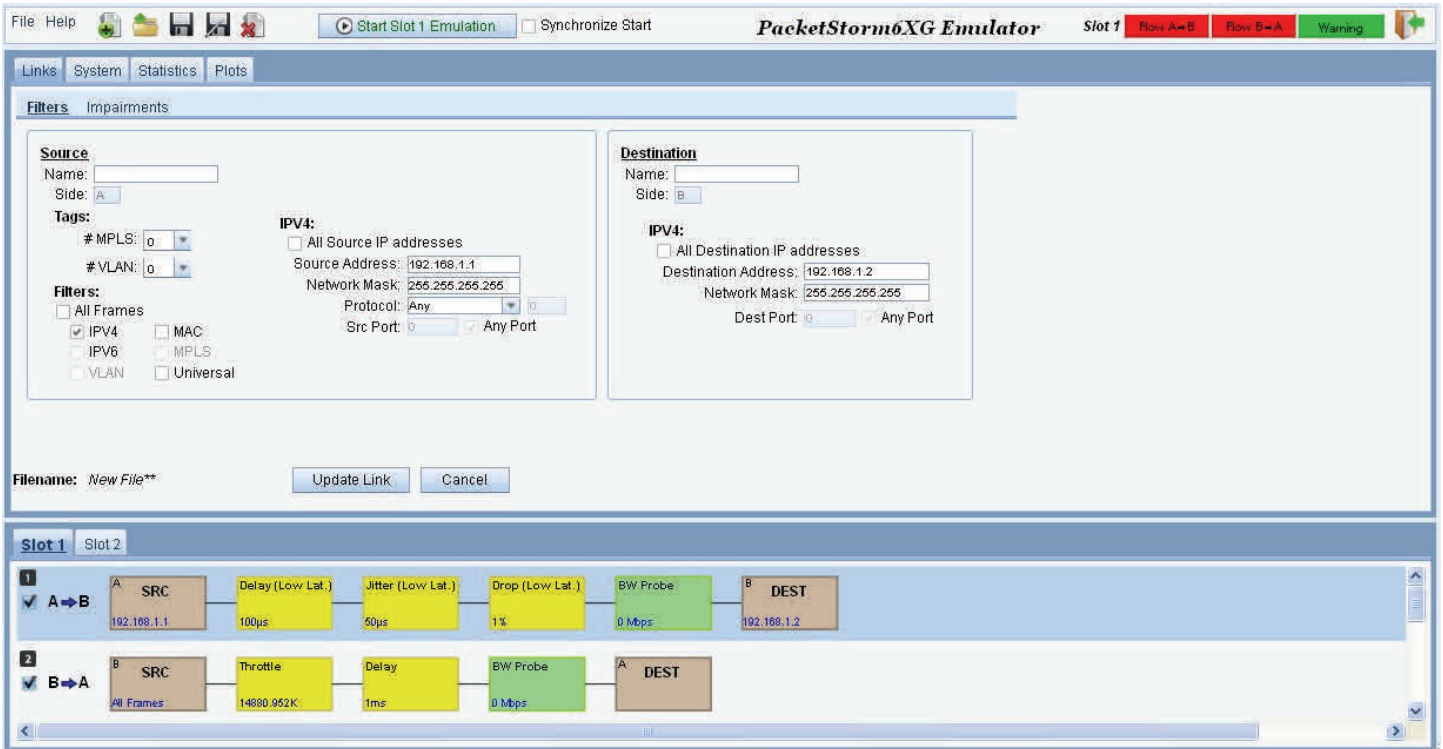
File Help Start Slot 1 Emulation Synchronize Start PacketStorm6XG Emulator Slot 1 Flow A→B Flow B→A Warning

Links System Statistics Plots

Filters Impairments

Source
Name:
Side: A
Tags:
# MPLS: 0
# VLAN: 0
Filters:
All Frames
IPV4 MAC
IPV6 MPLS
VLAN Universal

IPV4:
All Source IP addresses
Source Address: 192.168.1.1
Network Mask: 255.255.255.255
Protocol: Any 0
Src Port: 0 Any Port

Destination
Name:
Side: B
IPV4:
All Destination IP addresses
Destination Address: 192.168.1.2
Network Mask: 255.255.255.255
Dest Port: 0 Any Port

Filename: New File**

Update Link Cancel

Slot 1 Slot 2

1
A→B
A SRC 192.168.1.1
Delay (Low Lat.) 100µs
Jitter (Low Lat.) 50µs
Drop (Low Lat.) 1%
BW Probe 0 Mbps
B DEST 192.168.1.2

2
B→A
B SRC All Frames
Throttle 14880.952K
Delay 1ms
BW Probe 0 Mbps
A DEST